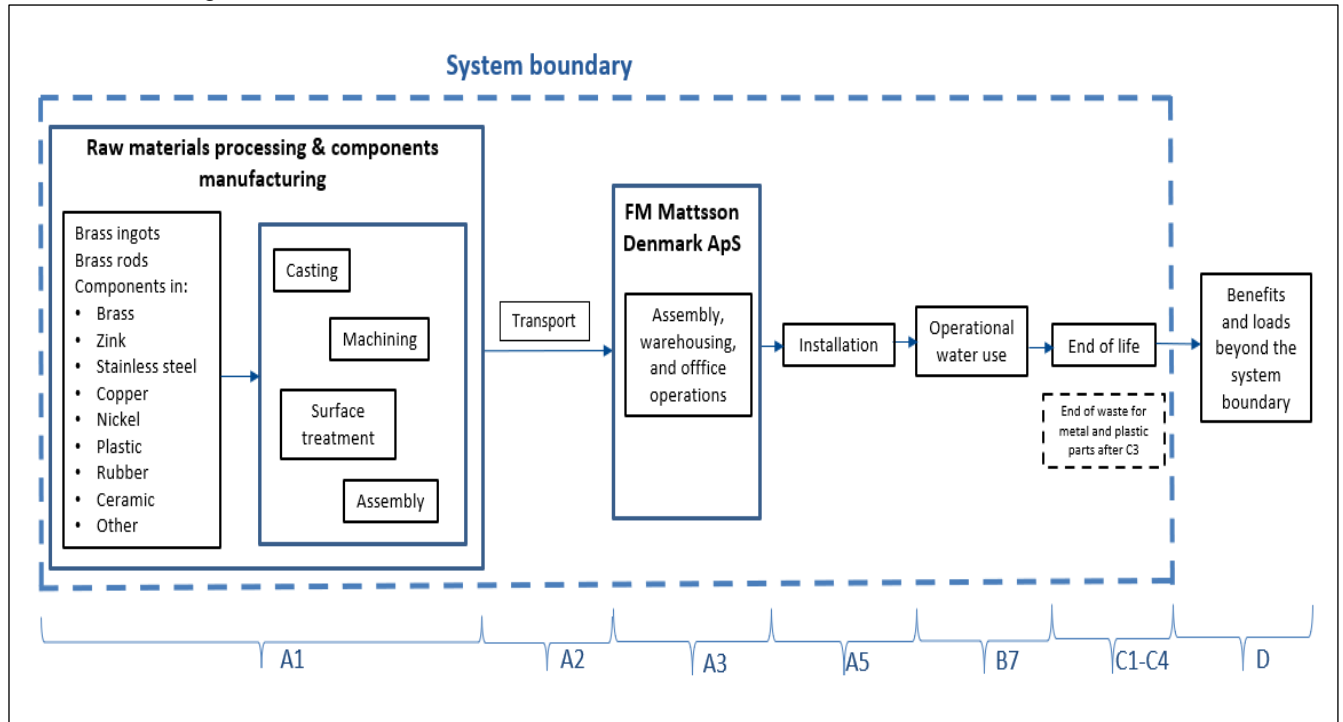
System boundary

Raw materials processing & components manufacturing

Brass ingots
Brass rods
Components in:
• Brass
• Zink
• Stainless steel
• Copper
• Nickel
• Plastic
• Rubber
• Ceramic
• Other

Casting

Machining

Surface treatment

Assembly

Transport

FM Mattsson Denmark ApS

Assembly, warehousing, and offfice operations

Installation

Operational water use

End of life

End of waste for metal and plastic parts after C3

Benefits and loads beyond the system boundary

A1

A2

A3

A5

B7

C1-C4

D